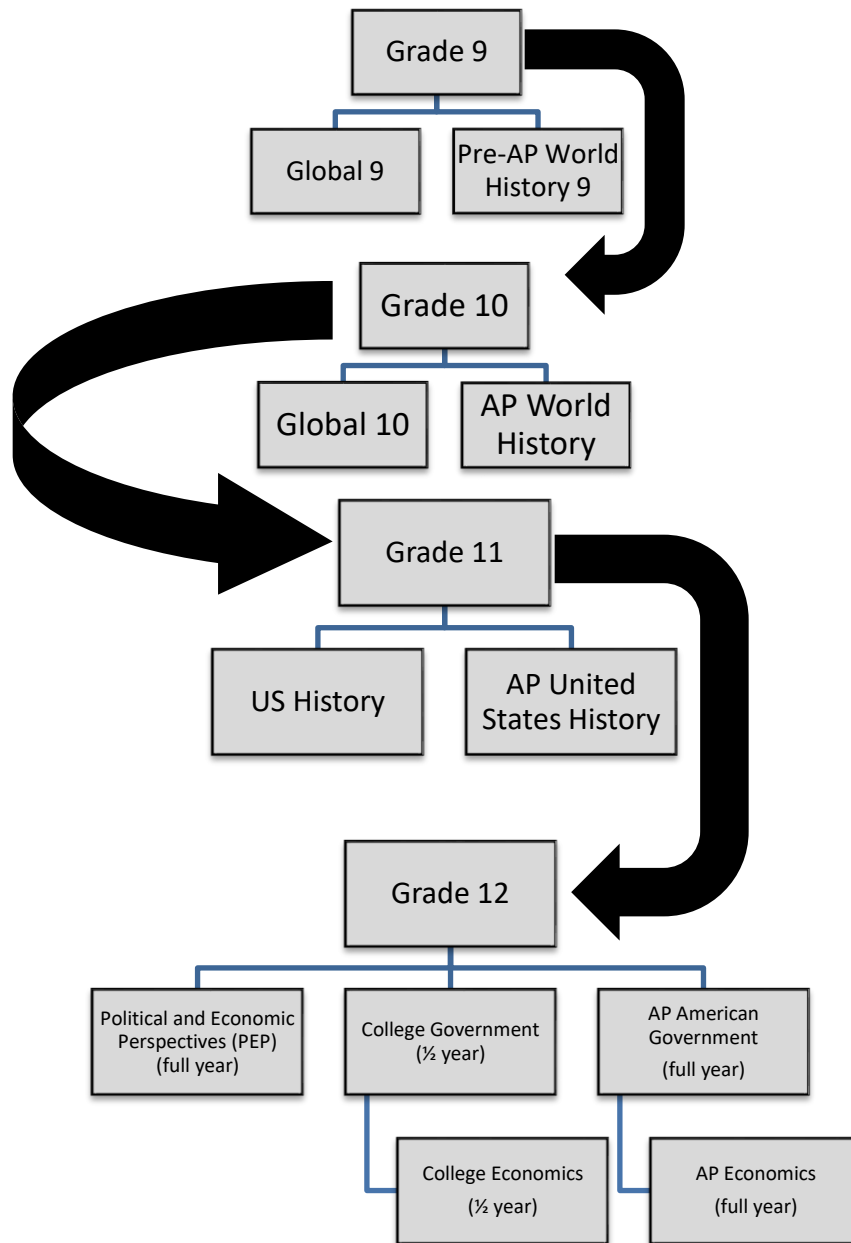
Grade 9

Global 9

Pre-AP World History 9

Grade 10

Global 10

AP World History

Grade 11

US History

AP United States History

Grade 12

Political and Economic Perspectives (PEP) (full year)

College Government (½ year)

AP American Government (full year)

College Economics (½ year)

AP Economics (full year)